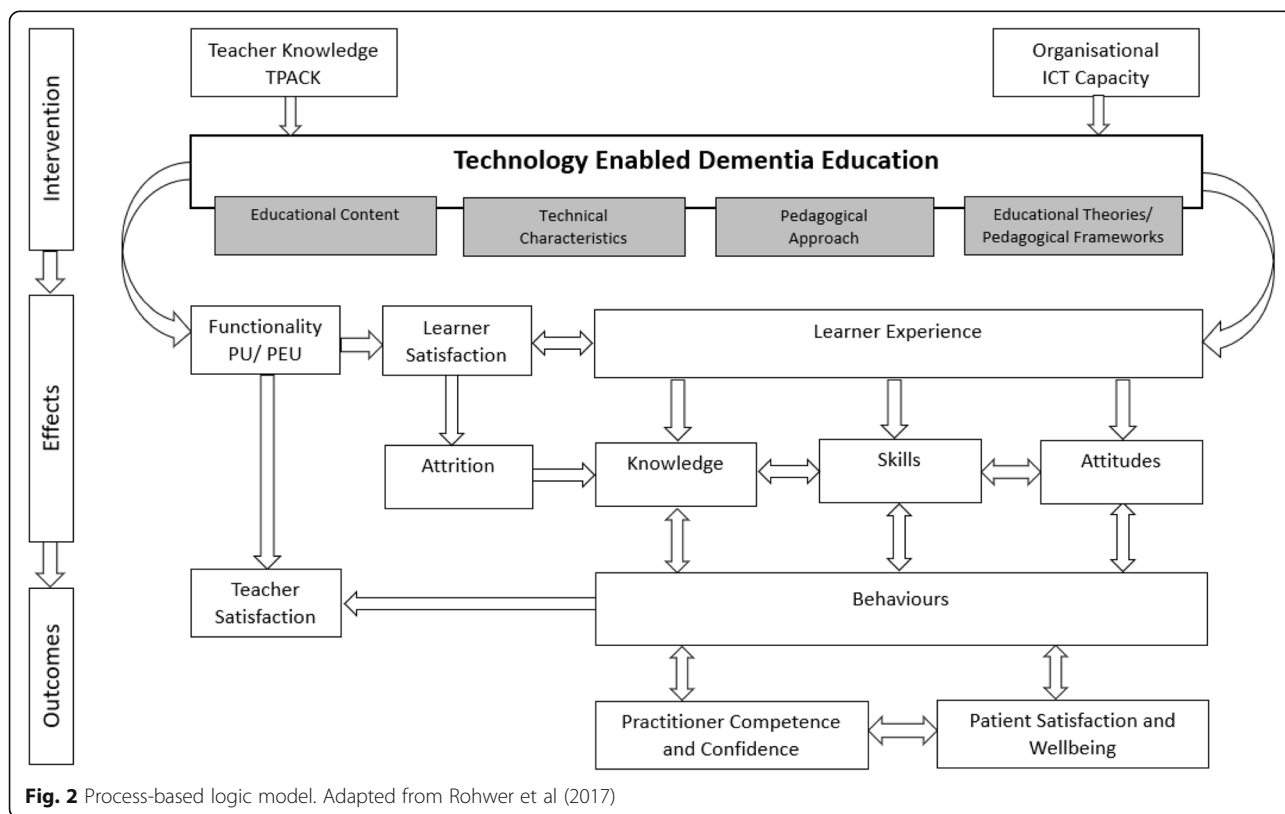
Intervention

Effects

Outcomes

Teacher Knowledge TPACK

Organisational ICT Capacity

Technology Enabled Dementia Education

Educational Content

Technical Characteristics

Pedagogical Approach

Educational Theories/ Pedagogical Frameworks

Functionality PU/ PEU

Learner Satisfaction

Learner Experience

Attrition

Knowledge

Skills

Attitudes

Teacher Satisfaction

Behaviours

Practitioner Competence and Confidence

Patient Satisfaction and Wellbeing

Fig. 2 Process-based logic model. Adapted from Rohwer et al (2017)